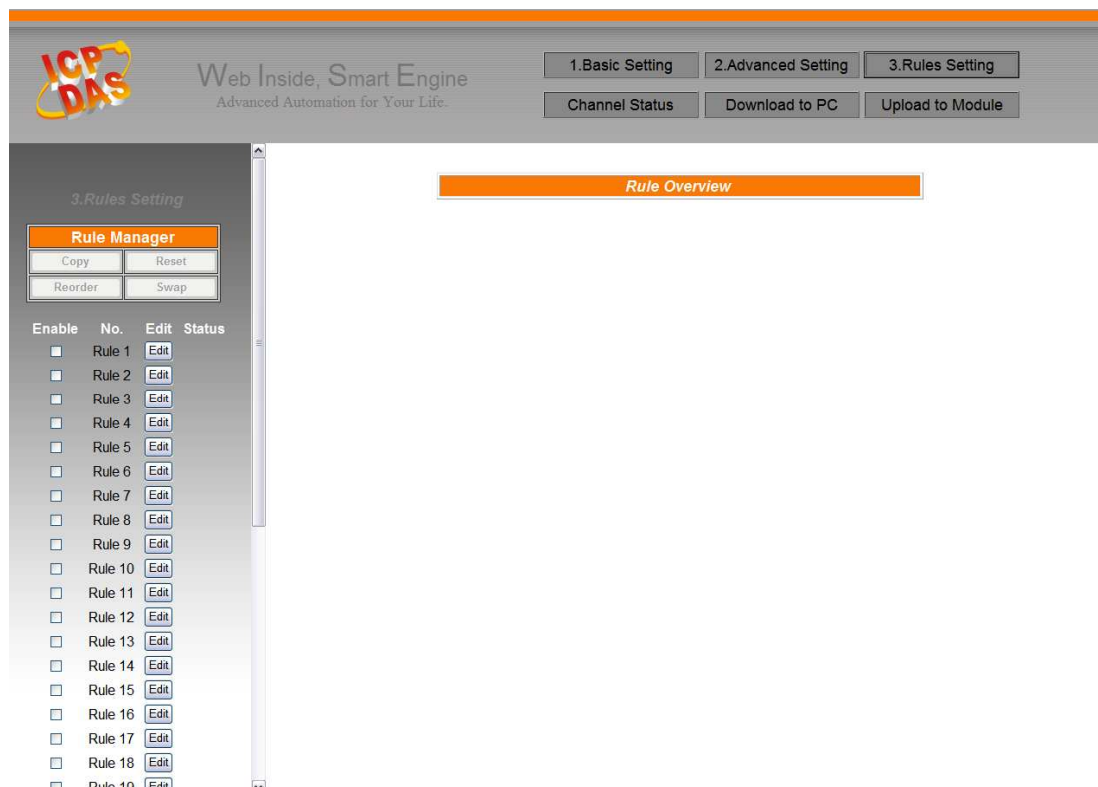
ICP DAS

Web Inside, Smart Engine
Advanced Automation for Your Life.

1.Basic Setting
2.Advanced Setting
3.Rules Setting
Channel Status
Download to PC
Upload to Module

3.Rules Setting

Rule Manager
Copy
Reset
Reorder
Swap

| Enable | No. | Edit | Status |
|---|---|---|---|
| ☐ | Rule 1 | Edit | |
| ☐ | Rule 2 | Edit | |
| ☐ | Rule 3 | Edit | |
| ☐ | Rule 4 | Edit | |
| ☐ | Rule 5 | Edit | |
| ☐ | Rule 6 | Edit | |
| ☐ | Rule 7 | Edit | |
| ☐ | Rule 8 | Edit | |
| ☐ | Rule 9 | Edit | |
| ☐ | Rule 10 | Edit | |
| ☐ | Rule 11 | Edit | |
| ☐ | Rule 12 | Edit | |
| ☐ | Rule 13 | Edit | |
| ☐ | Rule 14 | Edit | |
| ☐ | Rule 15 | Edit | |
| ☐ | Rule 16 | Edit | |
| ☐ | Rule 17 | Edit | |
| ☐ | Rule 18 | Edit | |
| ☐ | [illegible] | Edit | |

Rule Overview